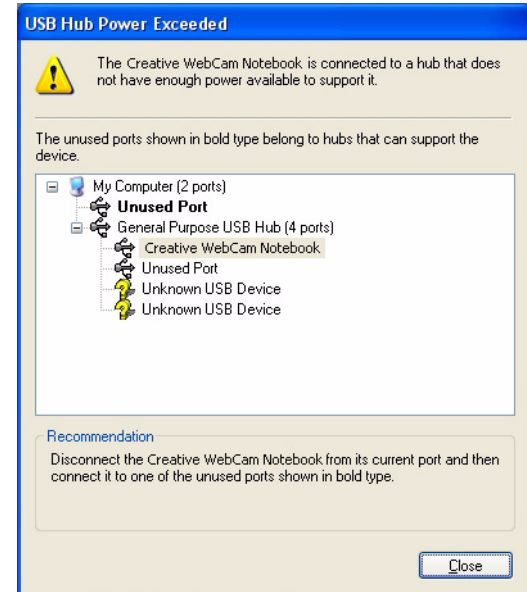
USB Hub Power Exceeded

The Creative WebCam Notebook is connected to a hub that does not have enough power available to support it.

The unused ports shown in bold type belong to hubs that can support the device.

My Computer (2 ports)
**Unused Port**
General Purpose USB Hub (4 ports)
Creative WebCam Notebook
Unused Port
Unknown USB Device
Unknown USB Device

Recommendation

Disconnect the Creative WebCam Notebook from its current port and then connect it to one of the unused ports shown in bold type.

Close